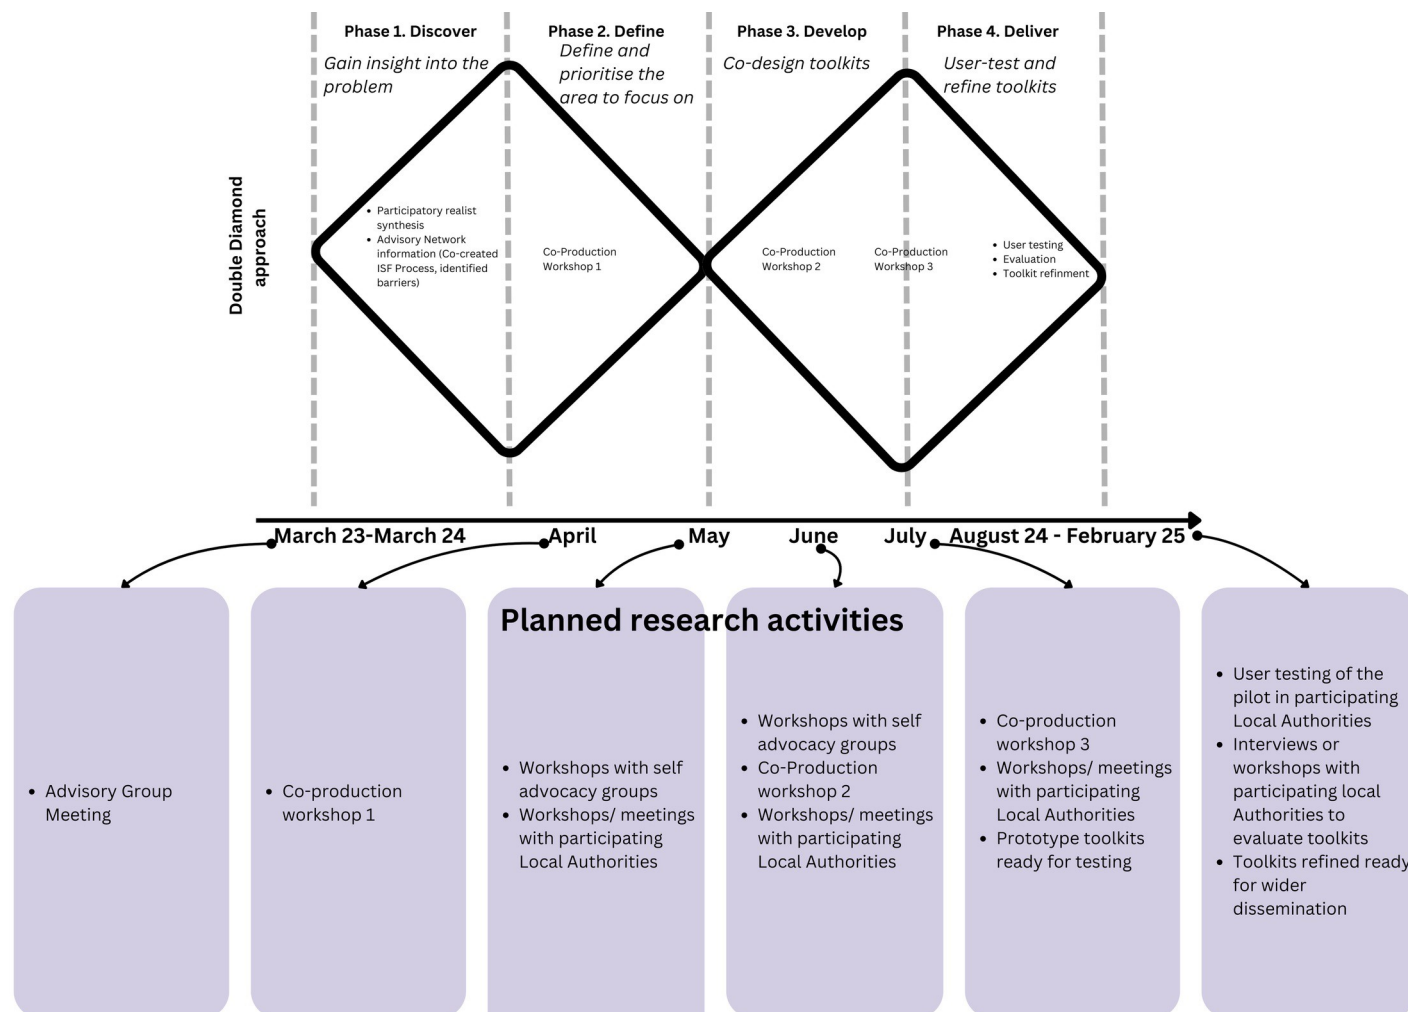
Phase 1. Discover
Gain insight into the problem

Phase 2. Define
Define and prioritise the area to focus on

Phase 3. Develop
Co-design toolkits

Phase 4. Deliver
User-test and refine toolkits

Double Diamond approach

- Participatory realist synthesis
- Advisory Network information (Co-created ISF Process, identified barriers)

Co-Production Workshop 1

Co-Production Workshop 2

Co-Production Workshop 3

- User testing
- Evaluation
- Toolkit refinment

March 23-March 24
April
May
June
July
August 24 - February 25

Planned research activities

- Advisory Group Meeting

- Co-production workshop 1

- Workshops with self advocacy groups
- Workshops/ meetings with participating Local Authorities

- Workshops with self advocacy groups
- Co-Production workshop 2
- Workshops/ meetings with participating Local Authorities

- Co-production workshop 3
- Workshops/ meetings with participating Local Authorities
- Prototype toolkits ready for testing

- User testing of the pilot in participating Local Authorities
- Interviews or workshops with participating local Authorities to evaluate toolkits
- Toolkits refined ready for wider dissemination